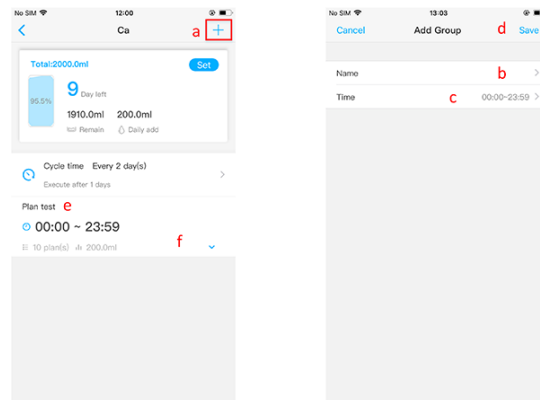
No SIM 12:00

Ca

a +

Total:2000.0ml

Set

95.5%

9 Day left

1910.0ml 200.0ml

Remain Daily add

Cycle time Every 2 day(s)

Execute after 1 days

Plan test e

00:00 ~ 23:59

10 plan(s) 200.0ml

f

No SIM 13:03

Cancel Add Group d Save

Name b

Time c 00:00~23:59